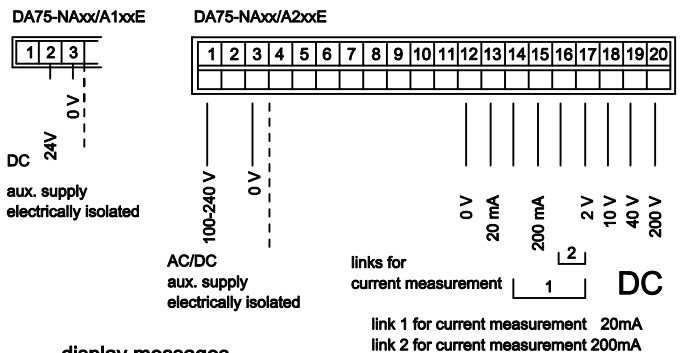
DA75-NAxx/A1xxE

| 1 | 2 | 3 |

24V

0 V

DC

aux. supply electrically isolated

DA75-NAxx/A2xxE

| 1 | 2 | 3 | 4 | 5 | 6 | 7 | 8 | 9 | 10 | 11 | 12 | 13 | 14 | 15 | 16 | 17 | 18 | 19 | 20 |
|---|---|---|---|---|---|---|---|---|---|---|---|---|---|---|---|---|---|---|---|

100-240 V

0 V

AC/DC
aux. supply
electrically isolated

0 V

20 mA

200 mA

2 V

10 V

40 V

200 V

links for
current measurement

2

1

DC

link 1 for current measurement 20mA
link 2 for current measurement 200mA

display messages